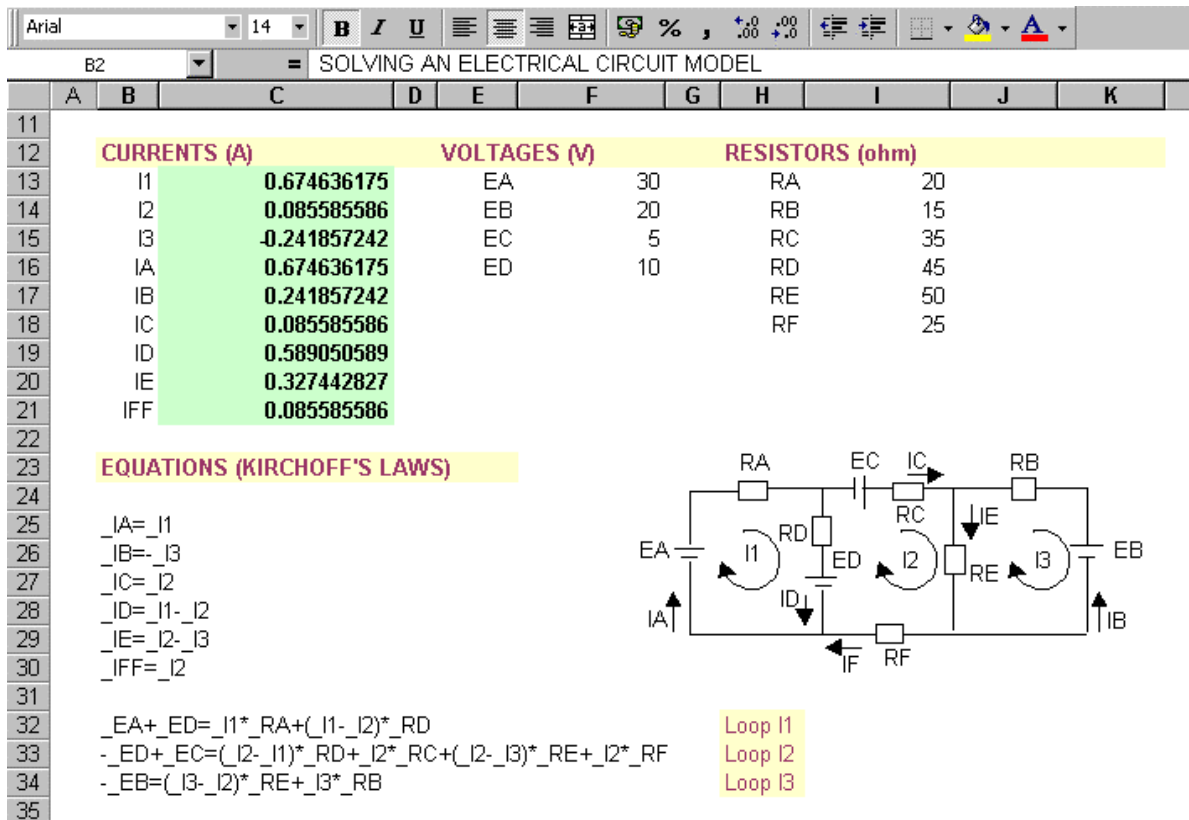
Arial 14 B I U % ,

B2 = SOLVING AN ELECTRICAL CIRCUIT MODEL

| | A | B | C | D | E | F | G | H | I | J | K |
|---|---|---|---|---|---|---|---|---|---|---|---|
| 11 | | | | | | | | | | | |
| 12 | | CURRENTS (A) | | | VOLTAGES (V) | | | RESISTORS (ohm) | | | |
| 13 | | I1 | 0.674636175 | | EA | 30 | | RA | 20 | | |
| 14 | | I2 | 0.085585586 | | EB | 20 | | RB | 15 | | |
| 15 | | I3 | -0.241857242 | | EC | 5 | | RC | 35 | | |
| 16 | | IA | 0.674636175 | | ED | 10 | | RD | 45 | | |
| 17 | | IB | 0.241857242 | | | | | RE | 50 | | |
| 18 | | IC | 0.085585586 | | | | | RF | 25 | | |
| 19 | | ID | 0.589050589 | | | | | | | | |
| 20 | | IE | 0.327442827 | | | | | | | | |
| 21 | | IFF | 0.085585586 | | | | | | | | |
| 22 | | | | | | | | | | | |
| 23 | | EQUATIONS (KIRCHOFF'S LAWS) | | | | | | | | | |
| 24 | | | | | | | | | | | |
| 25 | | _IA=_I1 | | | | | | | | | |
| 26 | | _IB=-_I3 | | | | | | | | | |
| 27 | | _IC=_I2 | | | | | | | | | |
| 28 | | _ID=_I1-_I2 | | | | | | | | | |
| 29 | | _IE=_I2-_I3 | | | | | | | | | |
| 30 | | _IFF=_I2 | | | | | | | | | |
| 31 | | | | | | | | | | | |
| 32 | | _EA+_ED=_I1*_RA+(_I1-_I2)*_RD | | | | | | Loop I1 | | | |
| 33 | | -_ED+_EC=(_I2-_I1)*_RD+_I2*_RC+(_I2-_I3)*_RE+_I2*_RF | | | | | | Loop I2 | | | |
| 34 | | -_EB=(_I3-_I2)*_RE+_I3*_RB | | | | | | Loop I3 | | | |
| 35 | | | | | | | | | | | |

RA EC IC RB RD RC IE EA I1 ED I2 RE I3 EB ID IA IB IF RF